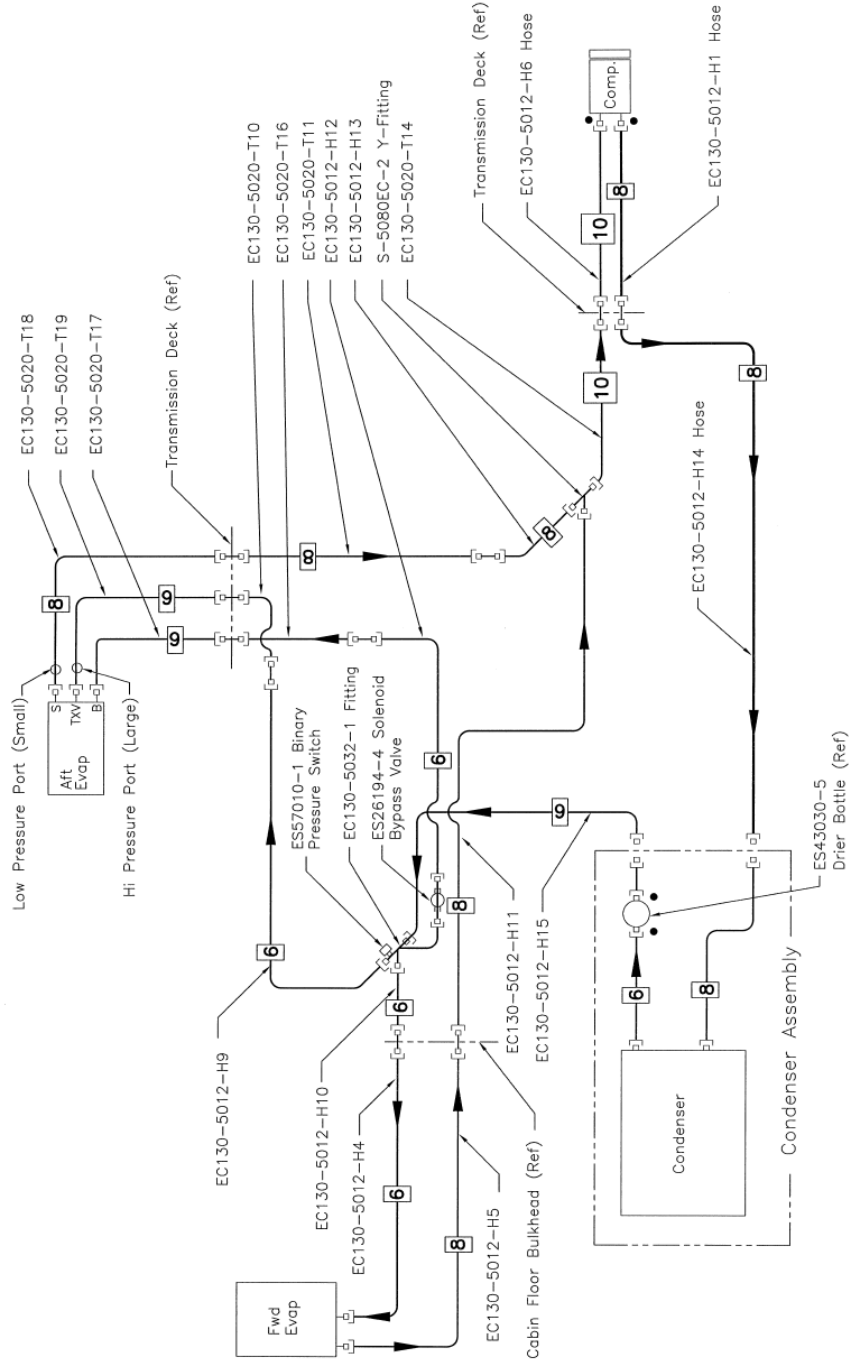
Low Pressure Port (Small)
Hi Pressure Port (Large)
EC130-5020-T18
EC130-5020-T19
EC130-5020-T17
Transmission Deck (Ref)
EC130-5020-T10
EC130-5020-T16
EC130-5020-T11
EC130-5012-H12
EC130-5012-H13
S-5080EC-2 Y-Fitting
EC130-5020-T14
Transmission Deck (Ref)
EC130-5012-H6 Hose
EC130-5012-H1 Hose
Comp.
10
8
10
8
EC130-5012-H14 Hose
8
6
6
S
TXV
B
Aft Evap
8
6
6
ES57010-1 Binary Pressure Switch
EC130-5032-1 Fitting
ES26194-4 Solenoid Bypass Valve
EC130-5012-H11
EC130-5012-H15
ES43030-5 Drier Bottle (Ref)
6
8
6
EC130-5012-H9
EC130-5012-H10
EC130-5012-H4
6
EC130-5012-H5
8
Cabin Floor Bulkhead (Ref)
6
8
Condenser
Condenser Assembly
Fwd Evap